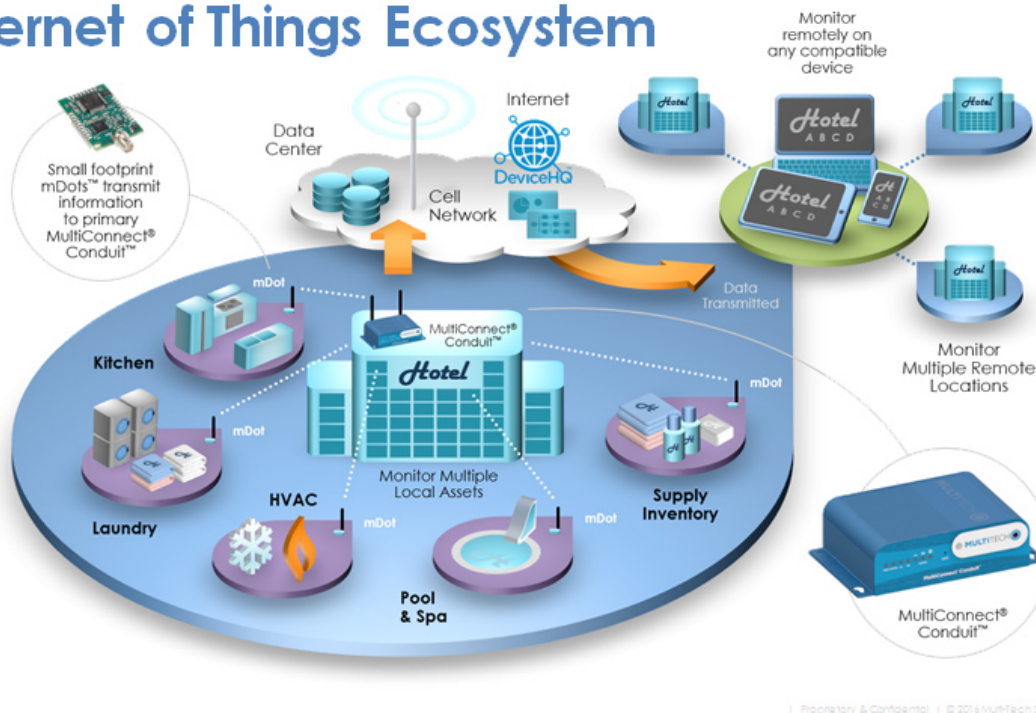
ernet of Things Ecosystem

Monitor remotely on any compatible device

Hotel

Hotel ABCD

Hotel

Hotel ABCD

Hotel

Data Center

Internet

Cell Network

DeviceHQ

Small footprint mDots™ transmit information to primary MultiConnect® Conduit™

Hotel

Data Transmitted

mDot

MultiConnect® Conduit™

Hotel

Monitor Multiple Remote Locations

Kitchen

mDot

mDot

Monitor Multiple Local Assets

Laundry

HVAC

mDot

mDot

Supply Inventory

Pool & Spa

MULTITECH

MultiConnect® Conduit™

| Proprietary & Confidential | © 2016 Multi-Tech